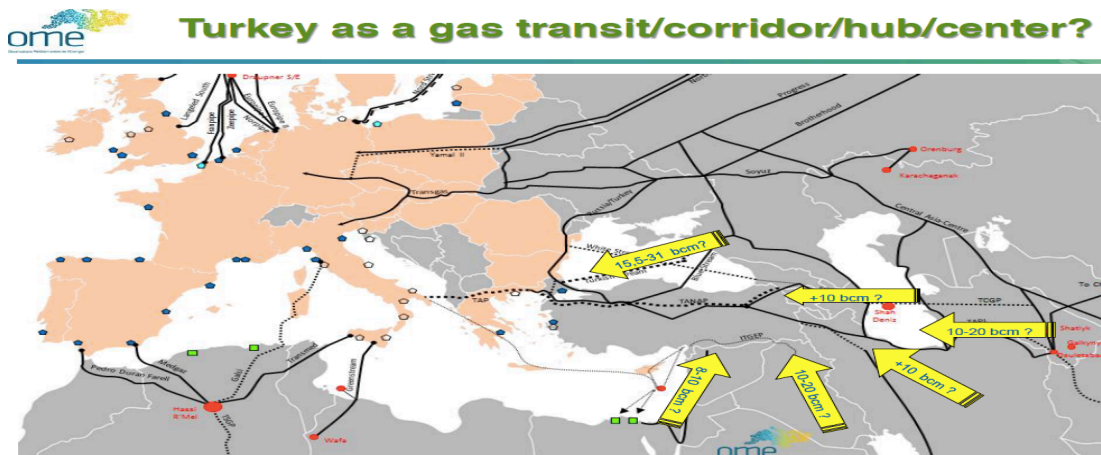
ome

Turkey as a gas transit/corridor/hub/center?

Draupner S/E
Langeled South
Europipe
Zeepipe
Norpipe
Europipe II
Progress
Brotherhood
Yamal II
Orenburg
Karachaganak
Soyuz
Transgas
Central Asia Centre
Russia/Turkey
White Stream
15.5-31 bcm?
Blue Stream
TAP
TANAP
+10 bcm ?
TCGP
Shah Deniz
10-20 bcm ?
Shatlyk
Dauletabad
+10 bcm ?
ITGEP
8-10 bcm ?
10-20 bcm ?
Medgaz
Pedro Duran Farell
Galsi
Transmed
Greenstream
Hassi R'Mel
TSGP
Wafa
To Ch
ome